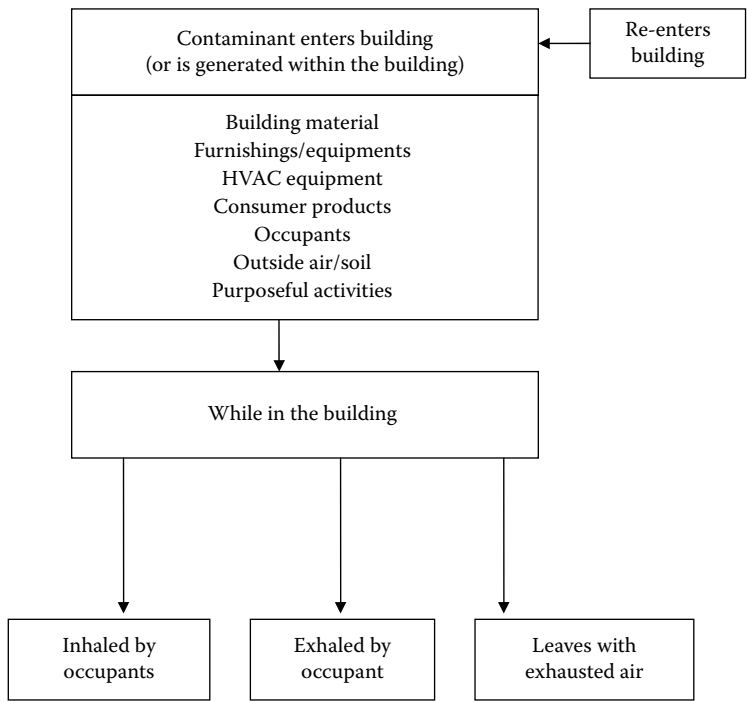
Contaminant enters building
(or is generated within the building)

Re-enters building

Building material
Furnishings/equipments
HVAC equipment
Consumer products
Occupants
Outside air/soil
Purposeful activities

While in the building

Inhaled by occupants

Exhaled by occupant

Leaves with exhausted air